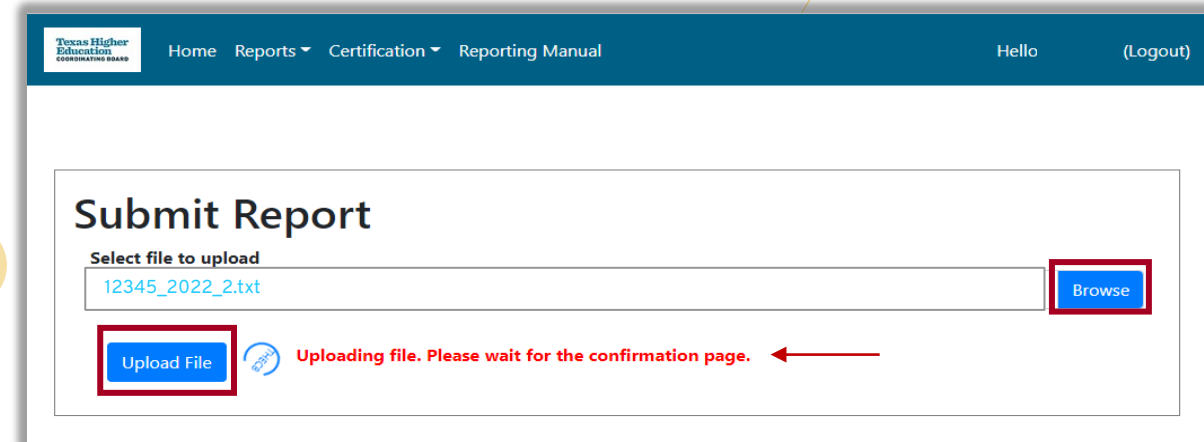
Texas Higher Education COORDINATING BOARD

Home Reports Certification Reporting Manual Hello (Logout)

Submit Report

Select file to upload

12345_2022_2.txt

Browse

Upload File

THECB

Uploading file. Please wait for the confirmation page.